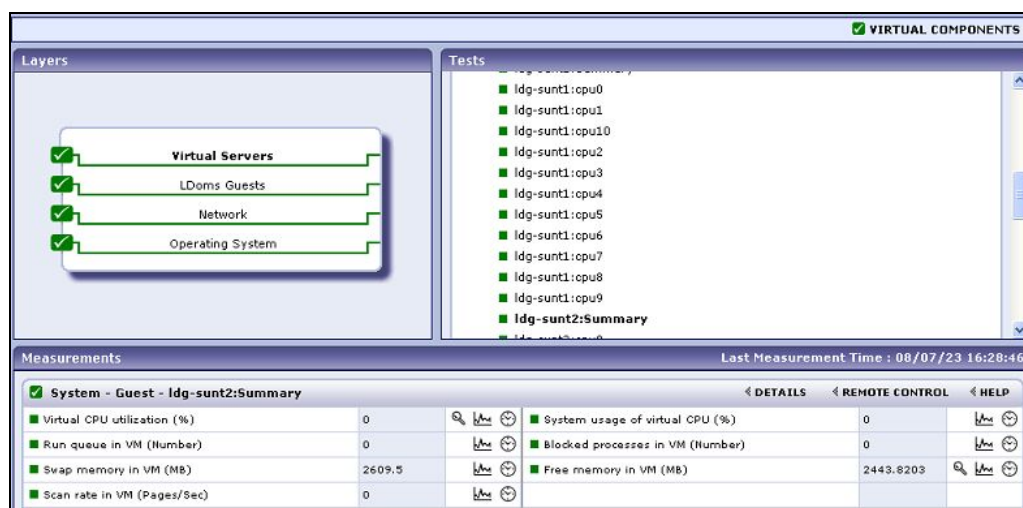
VIRTUAL COMPONENTS

Layers

Virtual Servers
LDoms Guests
Network
Operating System

Tests

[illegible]
ldg-sunt1:cpu0
ldg-sunt1:cpu1
ldg-sunt1:cpu10
ldg-sunt1:cpu2
ldg-sunt1:cpu3
ldg-sunt1:cpu4
ldg-sunt1:cpu5
ldg-sunt1:cpu6
ldg-sunt1:cpu7
ldg-sunt1:cpu8
ldg-sunt1:cpu9
ldg-sunt2:Summary
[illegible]

Measurements

Last Measurement Time : 08/07/23 16:28:46

System - Guest - ldg-sunt2:Summary

DETAILS REMOTE CONTROL HELP

| | | | | |
|---|---|---|---|---|
| Virtual CPU utilization (%) | 0 | System usage of virtual CPU (%) | 0 |
| Run queue in VM (Number) | 0 | Blocked processes in VM (Number) | 0 |
| Swap memory in VM (MB) | 2609.5 | Free memory in VM (MB) | 2443.8203 |
| Scan rate in VM (Pages/Sec) | 0 | | |